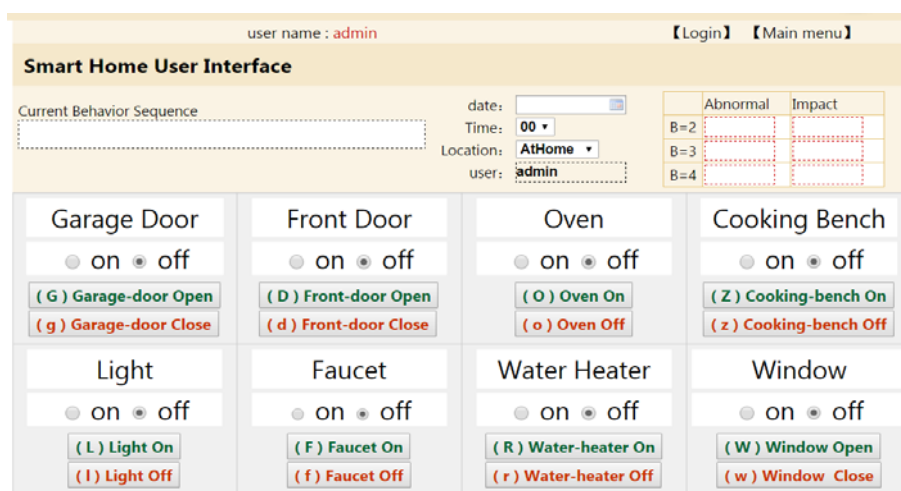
user name : admin

【Login】 【Main menu】

Smart Home User Interface

Current Behavior Sequence

date:
Time: 00
Location: AtHome
user: admin

|  | Abnormal | Impact |
|---|---|---|
| B=2 |  |  |
| B=3 |  |  |
| B=4 |  |  |

Garage Door
on off
( G ) Garage-door Open
( g ) Garage-door Close

Front Door
on off
( D ) Front-door Open
( d ) Front-door Close

Oven
on off
( O ) Oven On
( o ) Oven Off

Cooking Bench
on off
( Z ) Cooking-bench On
( z ) Cooking-bench Off

Light
on off
( L ) Light On
( l ) Light Off

Faucet
on off
( F ) Faucet On
( f ) Faucet Off

Water Heater
on off
( R ) Water-heater On
( r ) Water-heater Off

Window
on off
( W ) Window Open
( w ) Window Close